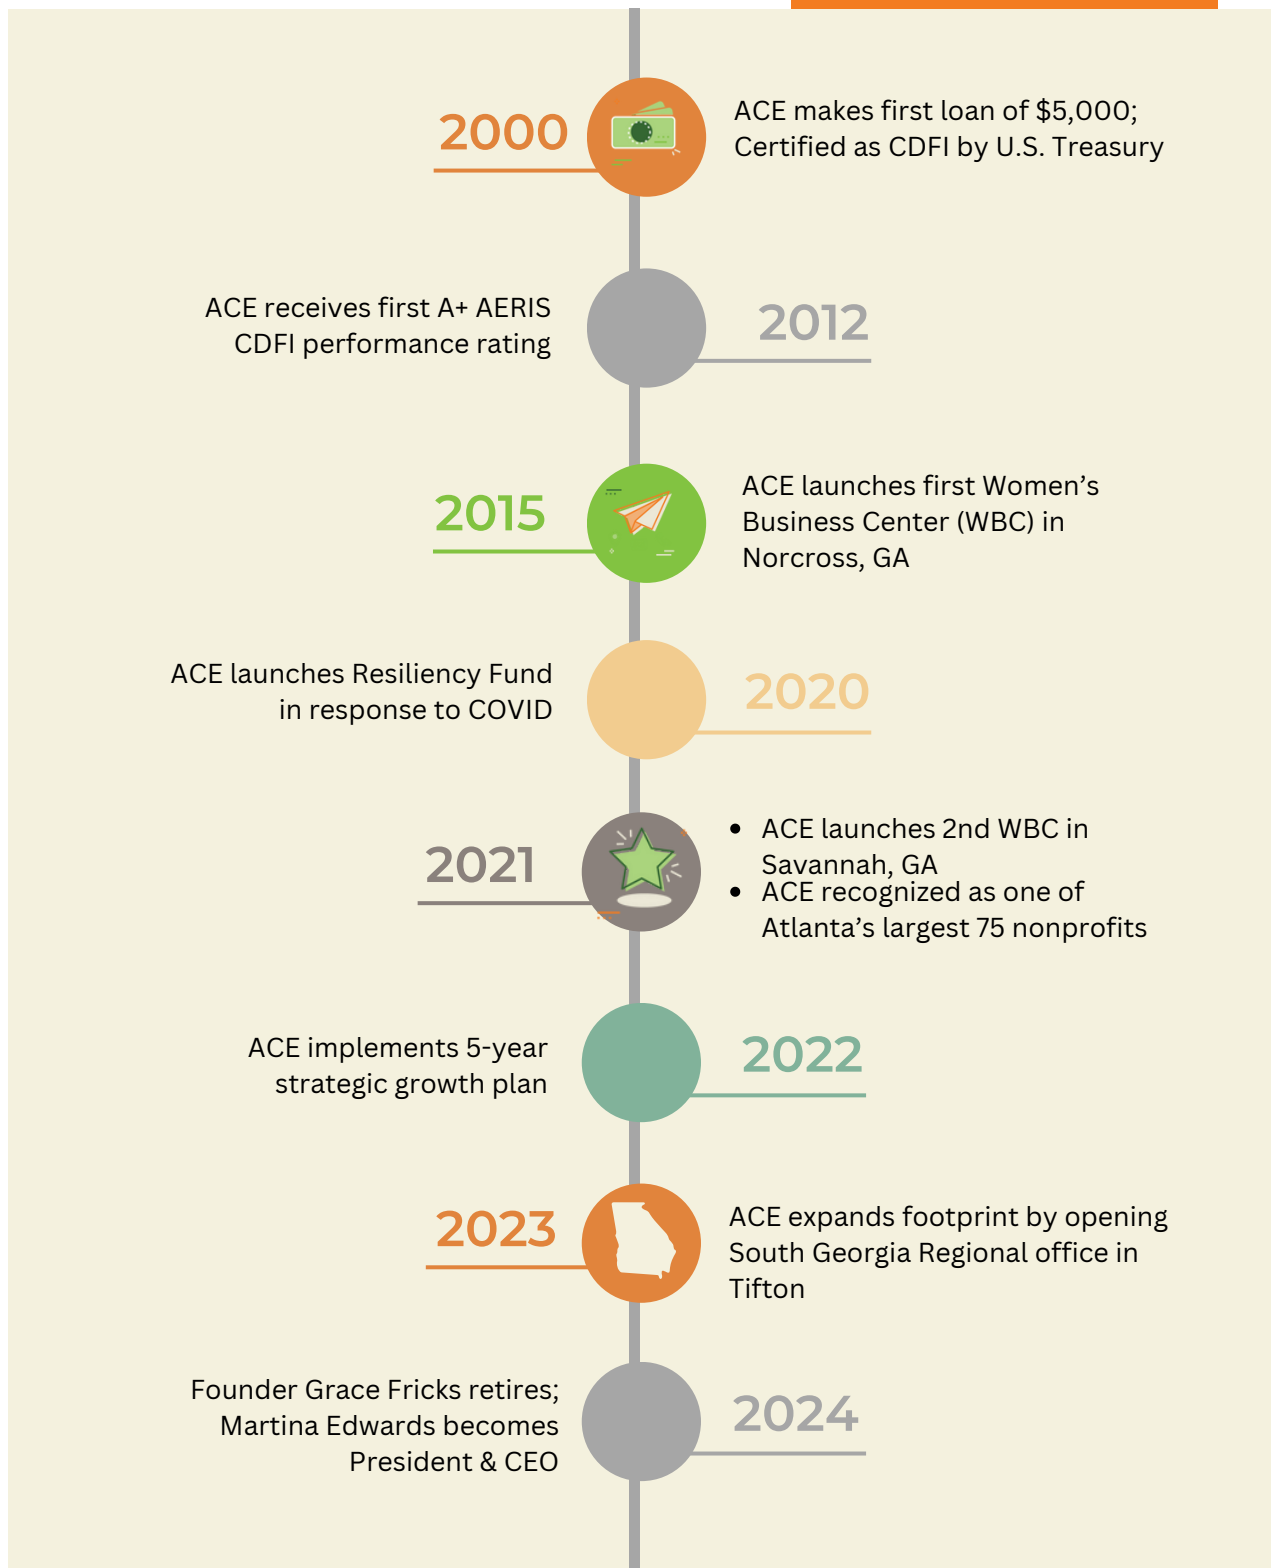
2000

ACE makes first loan of \$5,000; Certified as CDFI by U.S. Treasury

ACE receives first A+ AERIS CDFI performance rating

2012

2015

ACE launches first Women’s Business Center (WBC) in Norcross, GA

ACE launches Resiliency Fund in response to COVID

2020

2021

- ACE launches 2nd WBC in Savannah, GA
- ACE recognized as one of Atlanta’s largest 75 nonprofits

ACE implements 5-year strategic growth plan

2022

2023

ACE expands footprint by opening South Georgia Regional office in Tifton

Founder Grace Fricks retires; Martina Edwards becomes President & CEO

2024